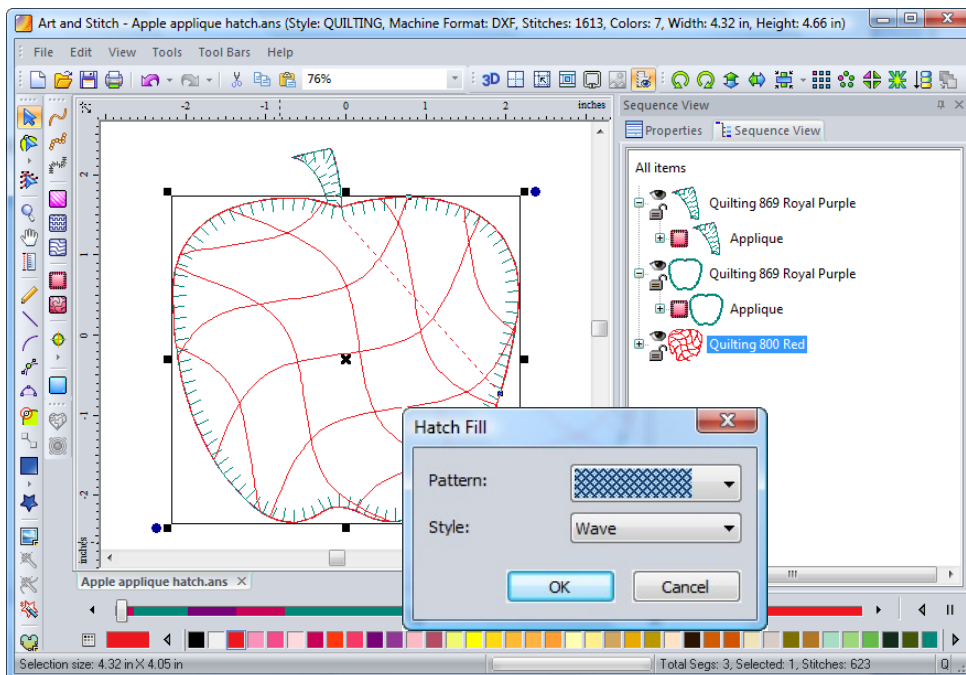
Art and Stitch - Apple applique hatch.ans (Style: QUILTING, Machine Format: DXF, Stitches: 1613, Colors: 7, Width: 4.32 in, Height: 4.66 in)

File Edit View Tools Tool Bars Help

76%

3D

inches

-2 -1 0 1 2

2 1 0 -1 -2

inches

Sequence View

Properties Sequence View

All items

Quilting 869 Royal Purple

Applique

Quilting 869 Royal Purple

Applique

Quilting 800 Red

Hatch Fill

Pattern:

Style: Wave

OK Cancel

Apple applique hatch.ans

Selection size: 4.32 in X 4.05 in

Total Segs: 3, Selected: 1, Stitches: 623

Q